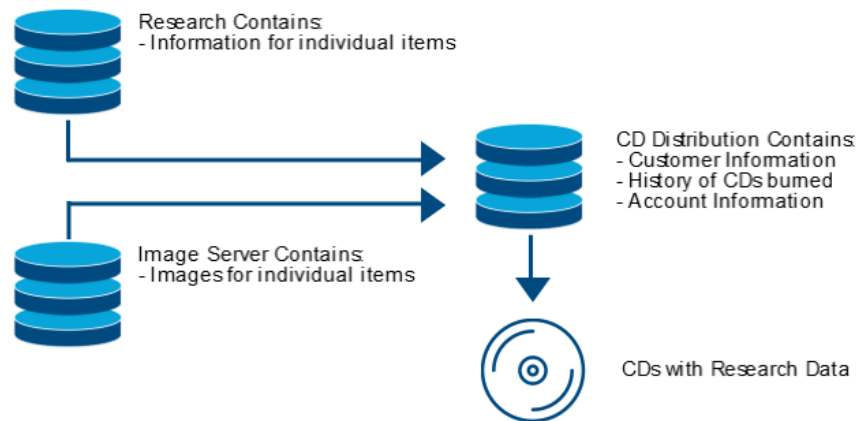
Research Contains:
- Information for individual items

CD Distribution Contains:
- Customer Information
- History of CDs burned
- Account Information

Image Server Contains:
- Images for individual items

CDs with Research Data